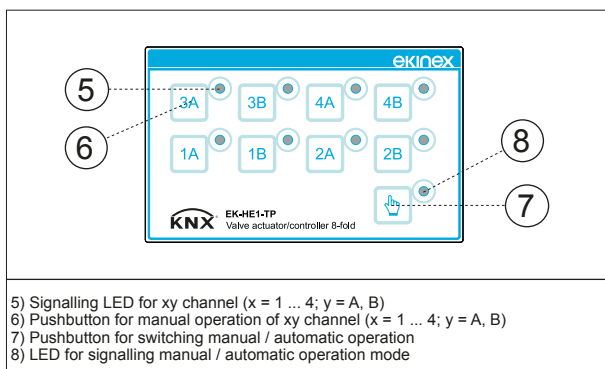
ekinex

5

3A

3B

4A

4B

6

1A

1B

2A

2B

8

7

KNX EK-HE1-TP
Valve actuator/controller 8-fold

5) Signalling LED for xy channel (x = 1 ... 4; y = A, B)
6) Pushbutton for manual operation of xy channel (x = 1 ... 4; y = A, B)
7) Pushbutton for switching manual / automatic operation
8) LED for signalling manual / automatic operation mode